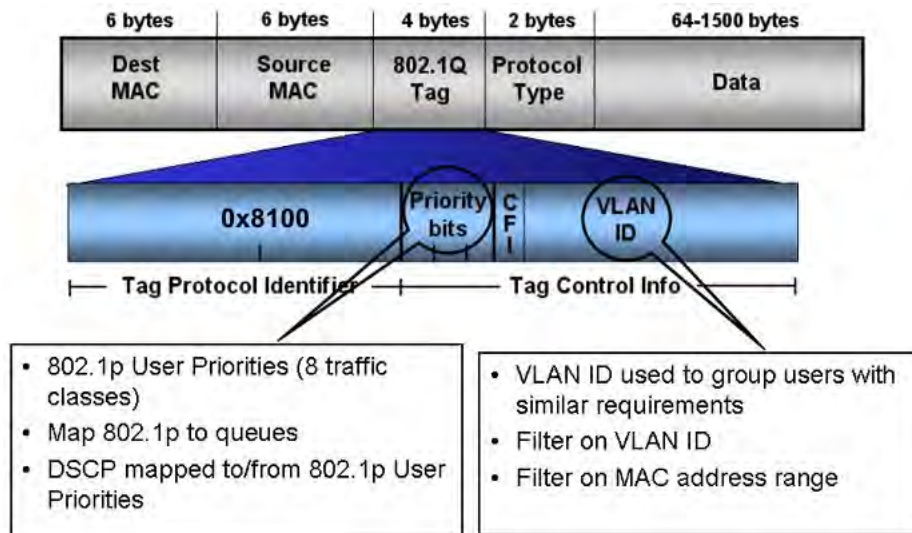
| 6 bytes | 6 bytes | 4 bytes | 2 bytes | 64-1500 bytes |
|---|---|---|---|---|
| Dest MAC | Source MAC | 802.1Q Tag | Protocol Type | Data |

0x8100

Priority bits

C F I

VLAN ID

Tag Protocol Identifier

Tag Control Info

• 802.1p User Priorities (8 traffic classes)
• Map 802.1p to queues
• DSCP mapped to/from 802.1p User Priorities

• VLAN ID used to group users with similar requirements
• Filter on VLAN ID
• Filter on MAC address range